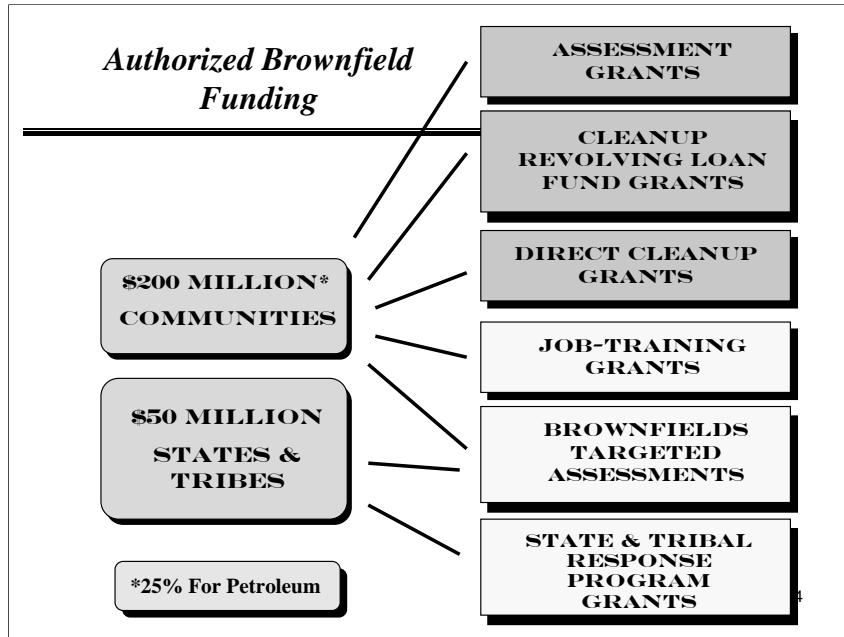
Authorized Brownfield Funding

ASSESSMENT GRANTS

CLEANUP REVOLVING LOAN FUND GRANTS

$200 MILLION* COMMUNITIES

DIRECT CLEANUP GRANTS

JOB-TRAINING GRANTS

$50 MILLION STATES & TRIBES

BROWNFIELDS TARGETED ASSESSMENTS

STATE & TRIBAL RESPONSE PROGRAM GRANTS

*25% For Petroleum

4